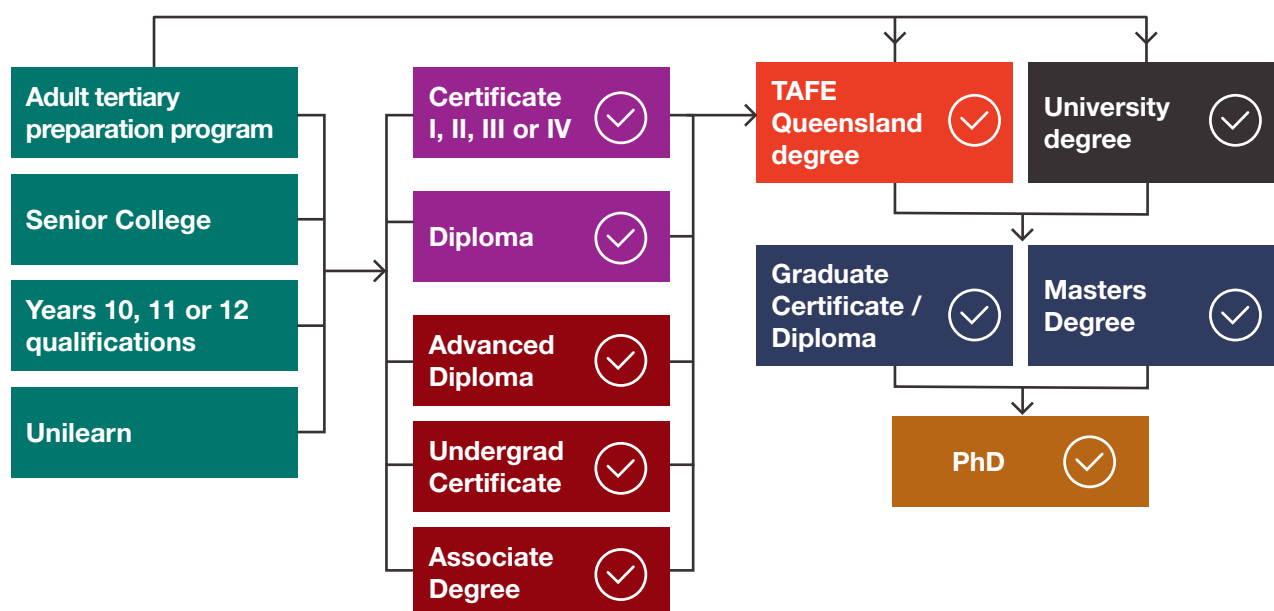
Adult tertiary preparation program

Senior College

Years 10, 11 or 12 qualifications

Unilearn

Certificate I, II, III or IV

Diploma

Advanced Diploma

Undergrad Certificate

Associate Degree

TAFE Queensland degree

University degree

Graduate Certificate / Diploma

Masters Degree

PhD